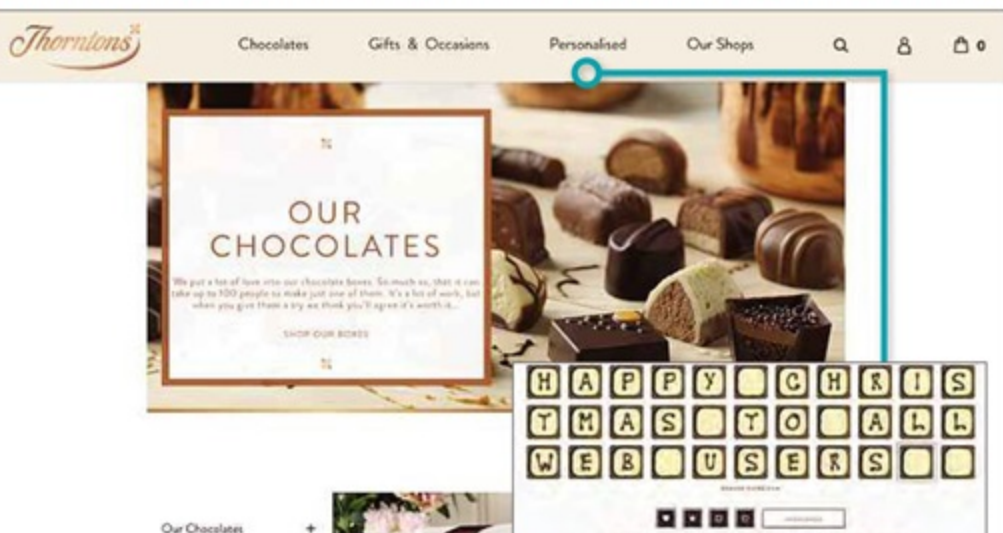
Thorntons

Chocolates Gifts & Occasions Personalised Our Shops

0

OUR CHOCOLATES

We put a lot of love into our chocolate boxes. So much so, that it can take up to 100 people to make just one of them. It's a lot of work, but when you give them a try we think you'll agree it's worth it...

SHOP OUR BOXES

H A P P Y C H R I S
T M A S T O A L L
W E B U S E R S

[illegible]

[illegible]

Our Chocolates +